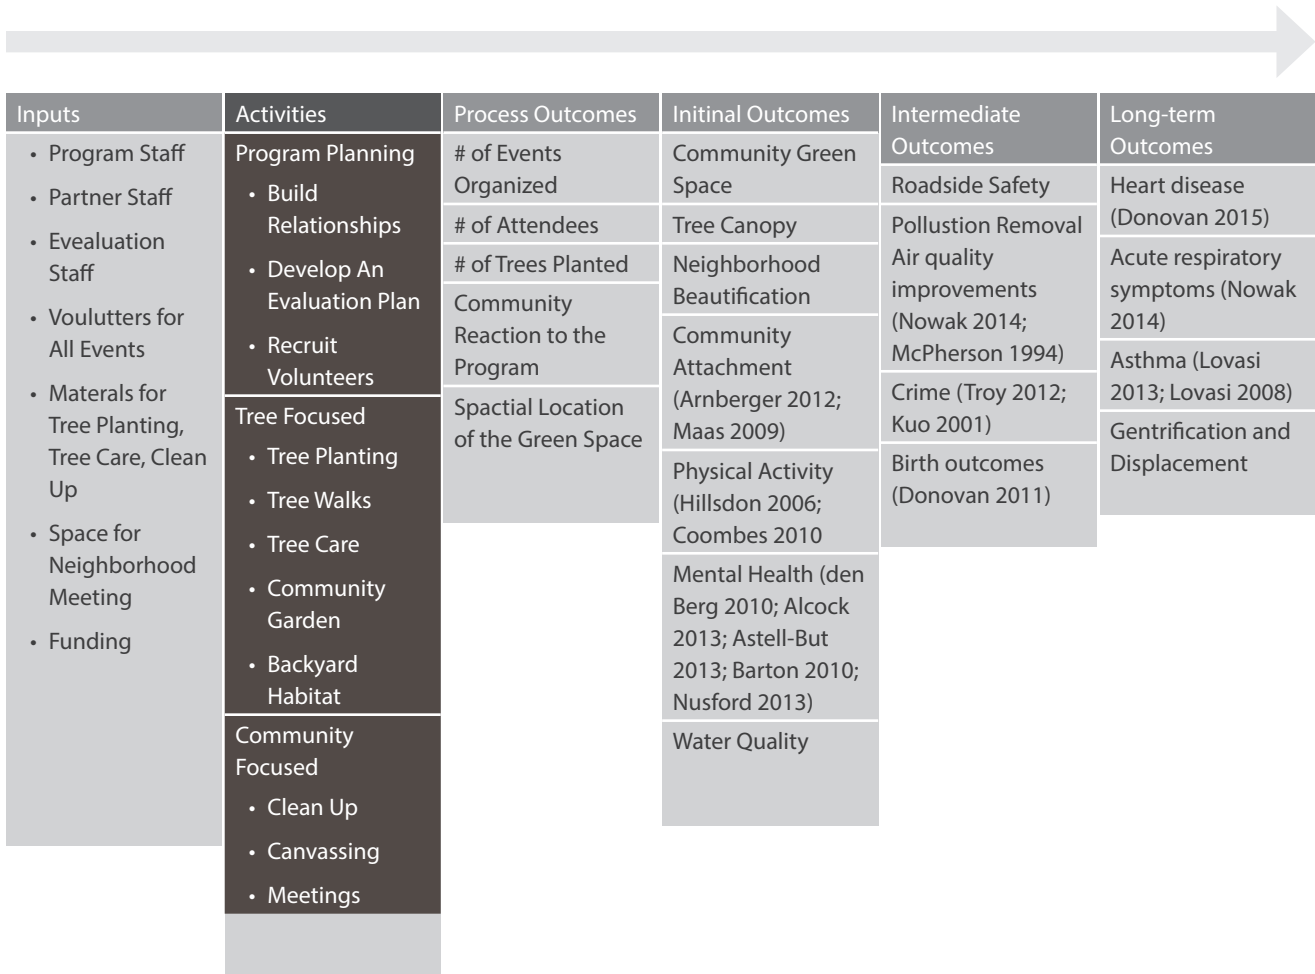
Inputs

- Program Staff
- Partner Staff
- Evealuation Staff
- Voulutters for All Events
- Materals for Tree Planting, Tree Care, Clean Up
- Space for Neighborhood Meeting
- Funding

Activities

Program Planning

- Build Relationships
- Develop An Evaluation Plan
- Recruit Volunteers

Tree Focused

- Tree Planting
- Tree Walks
- Tree Care
- Community Garden
- Backyard Habitat

Community Focused

- Clean Up
- Canvassing
- Meetings

Process Outcomes

# of Events Organized

# of Attendees

# of Trees Planted

Community Reaction to the Program

Spactial Location of the Green Space

Initinal Outcomes

Community Green Space

Tree Canopy

Neighborhood Beautification

Community Attachment (Arnberger 2012; Maas 2009)

Physical Activity (Hillsdon 2006; Coombes 2010

Mental Health (den Berg 2010; Alcock 2013; Astell-But 2013; Barton 2010; Nusford 2013)

Water Quality

Intermediate Outcomes

Roadside Safety

Pollustion Removal Air quality improvements (Nowak 2014; McPherson 1994)

Crime (Troy 2012; Kuo 2001)

Birth outcomes (Donovan 2011)

Long-term Outcomes

Heart disease (Donovan 2015)

Acute respiratory symptoms (Nowak 2014)

Asthma (Lovasi 2013; Lovasi 2008)

Gentrification and Displacement